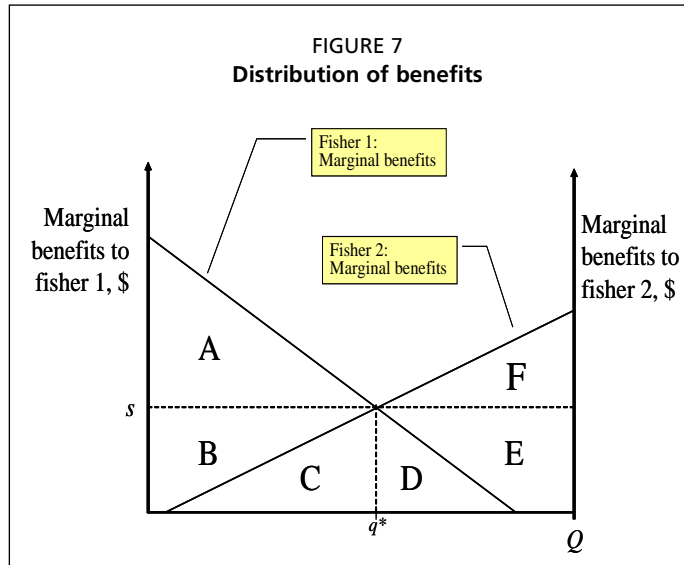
FIGURE 7
**Distribution of benefits**

Fisher 1:
Marginal benefits

Marginal benefits to fisher 1, \$

Fisher 2:
Marginal benefits

Marginal benefits to fisher 2, \$

A

F

$s$

B

C

D

E

$q^*$

$Q$